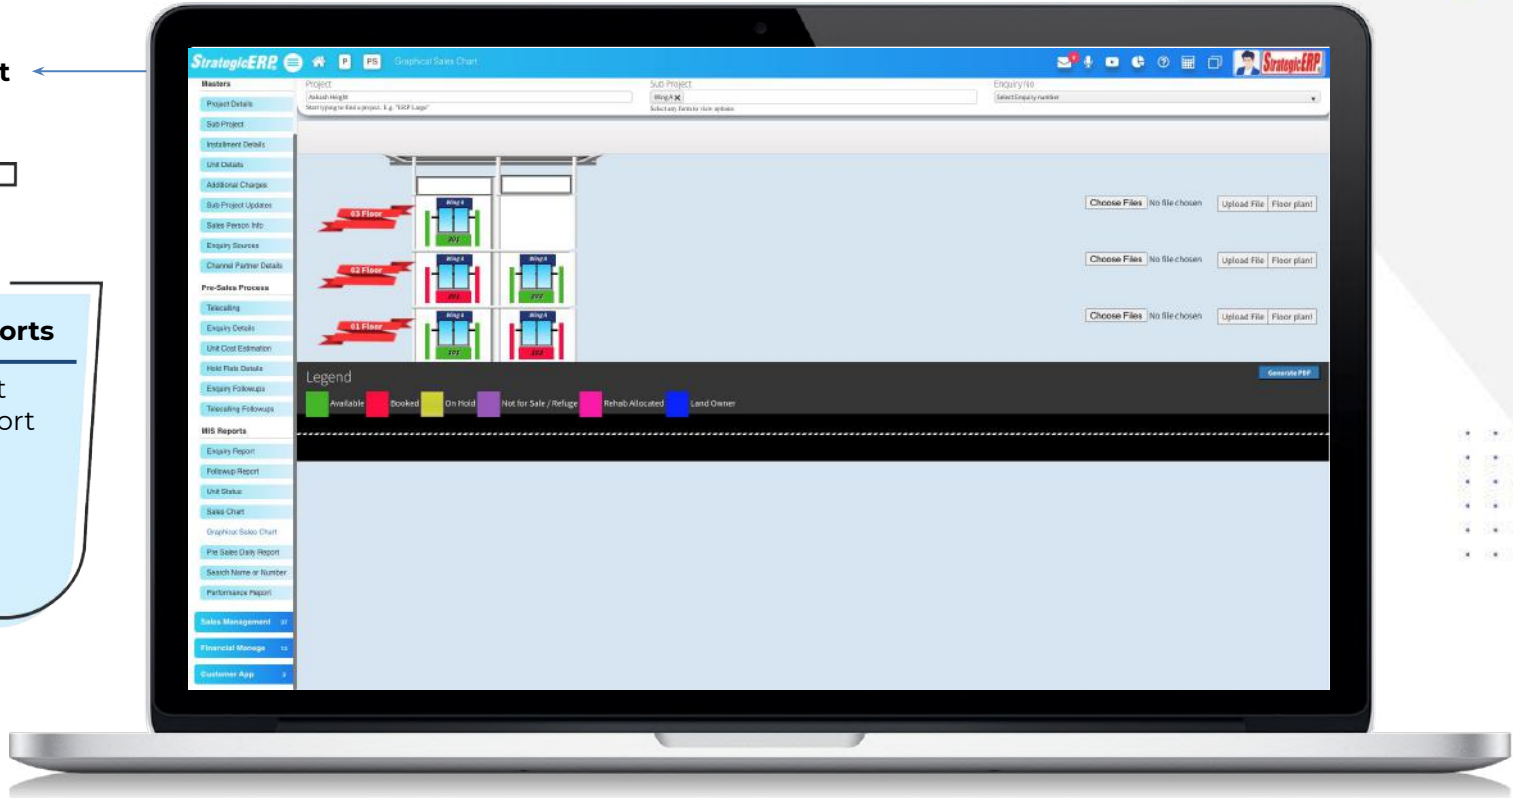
t

orts
t
ort

StrategicERP
P PS Graphical Sales Chart
StrategicERP

Masters
Project Details
Sub Project
Installment Details
Unit Details
Additional Charges
Sub Project Updates
Sales Person Info
Enquiry Sources
Channel Partner Details
Pre-Sales Process
Telecalling
Enquiry Details
Unit Cost Estimation
Hold Flats Details
Enquiry Followups
Telecalling Followups
MIS Reports
Enquiry Report
Followup Report
Unit Status
Sales Chart
Graphical Sales Chart
Pre Sales Daily Report
Search Name or Number
Performance Report
Sales Management
Financial Manage
Customer App

Project
Aakash Height
Start typing to find a project. E.g. "ERP Largo"
Sub Project
Wing A
Select any fields to view options
Enquiry No
Select Enquiry number

03 Floor
Wing A
301
02 Floor
Wing A
201
Wing A
202
01 Floor
Wing A
101
Wing A
102

Choose Files No file chosen Upload File Floor plan!
Choose Files No file chosen Upload File Floor plan!
Choose Files No file chosen Upload File Floor plan!

Legend
Available Booked On Hold Not for Sale / Refuge Rehab Allocated Land Owner
Generate PDF